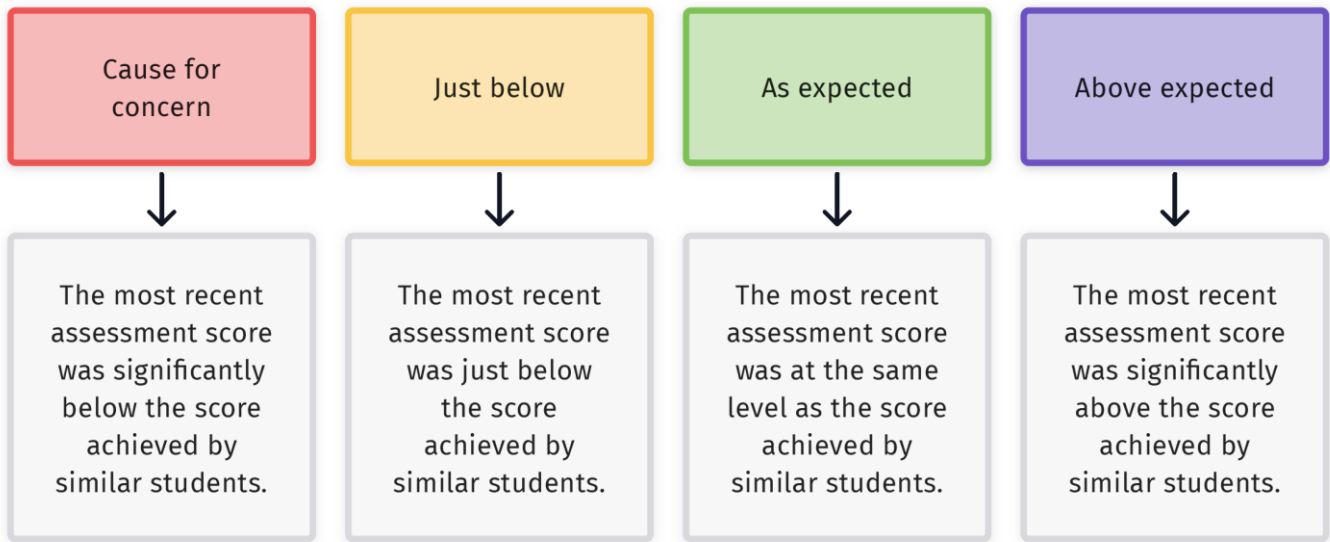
Cause for concern

The most recent assessment score was significantly below the score achieved by similar students.

Just below

The most recent assessment score was just below the score achieved by similar students.

As expected

The most recent assessment score was at the same level as the score achieved by similar students.

Above expected

The most recent assessment score was significantly above the score achieved by similar students.